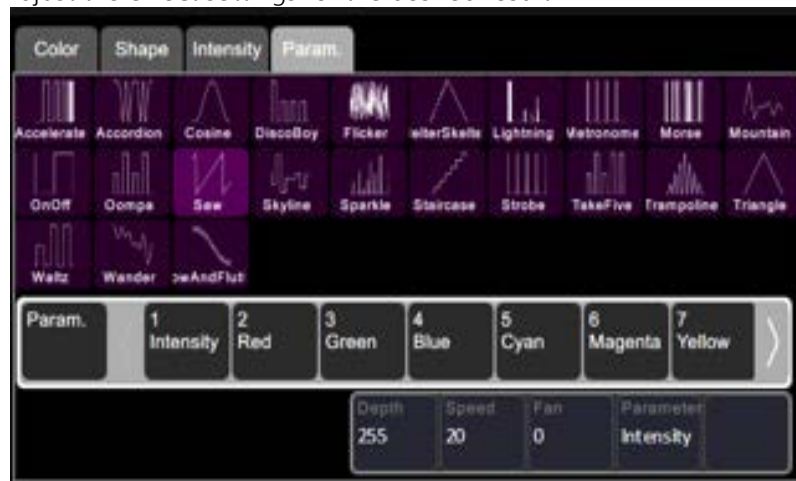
Color Shape Intensity Param.

Accelerate Accordion Cosine DiscoBoy Flicker elterSkelte Lightning Metronome Morse Mountain

OnOff Oompa Saw Skyline Sparkle Staircase Strobe TakeFive Trampoline Triangle

Waltz Wander owAndFlut

Param.

1 Intensity

2 Red

3 Green

4 Blue

5 Cyan

6 Magenta

7 Yellow

| Depth | Speed | Fan | Parameter |
|---|---|---|---|
| 255 | 20 | 0 | Intensity |